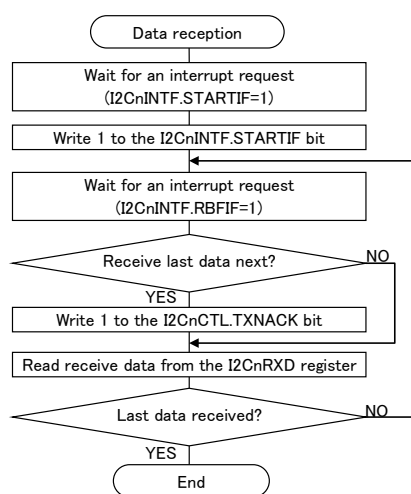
Data reception

Wait for an interrupt request
(I2CnINTF.STARTIF=1)

Write 1 to the I2CnINTF.STARTIF bit

Wait for an interrupt request
(I2CnINTF.RBFIF=1)

Receive last data next?

NO

YES

Write 1 to the I2CnCTL.TXNACK bit

Read receive data from the I2CnRXD register

Last data received?

NO

YES

End